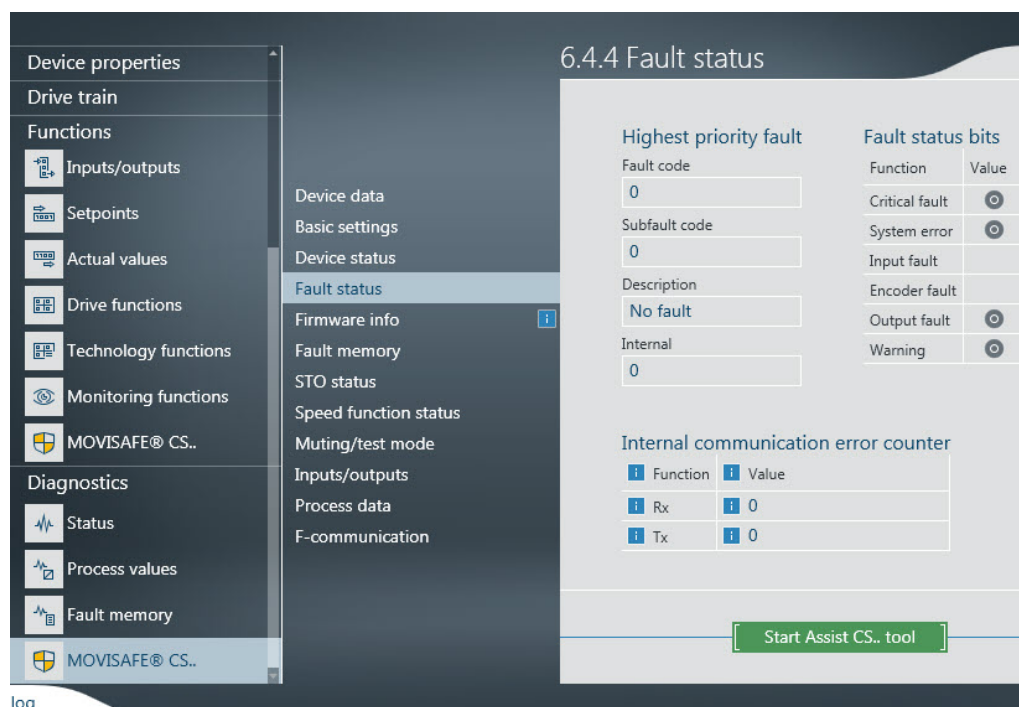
Device properties
Drive train
Functions
Inputs/outputs
Setpoints
Actual values
Drive functions
Technology functions
Monitoring functions
MOVISAFE® CS..
Diagnostics
Status
Process values
Fault memory
MOVISAFE® CS..

Device data
Basic settings
Device status
Fault status
Firmware info
Fault memory
STO status
Speed function status
Muting/test mode
Inputs/outputs
Process data
F-communication

6.4.4 Fault status

Highest priority fault
Fault code
0
Subfault code
0
Description
No fault
Internal
0

Fault status bits

| Function | Value |
|---|---|
| Critical fault | |
| System error | |
| Input fault | |
| Encoder fault | |
| Output fault | |
| Warning | |

Internal communication error counter

| Function | Value |
|---|---|
| Rx | 0 |
| Tx | 0 |

Start Assist CS.. tool

log